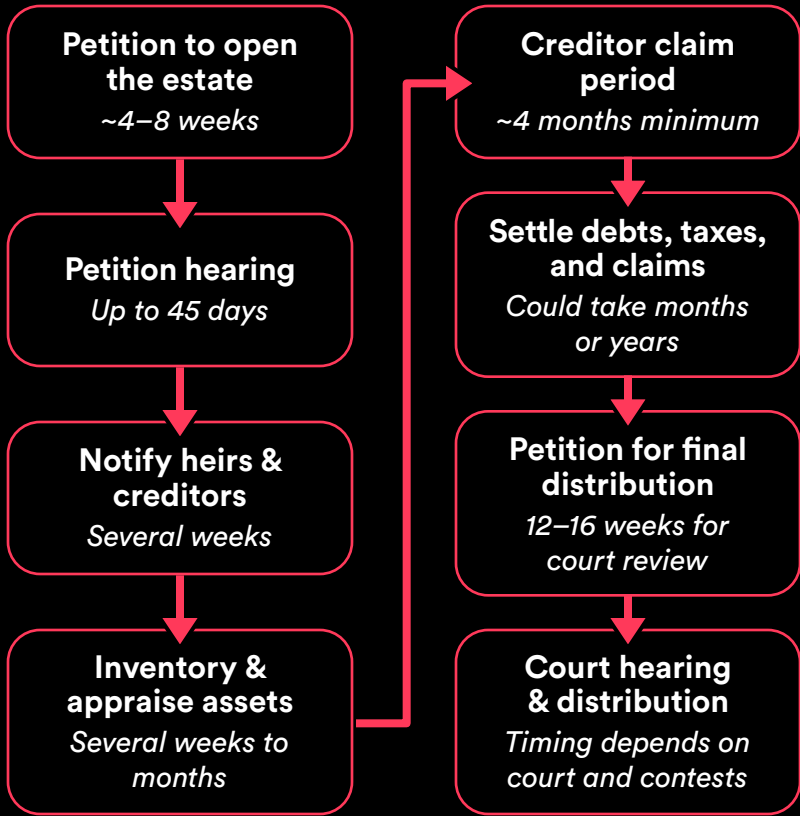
Petition to open the estate
~4–8 weeks

Petition hearing
Up to 45 days

Notify heirs & creditors
Several weeks

Inventory & appraise assets
Several weeks to months

Creditor claim period
~4 months minimum

Settle debts, taxes, and claims
Could take months or years

Petition for final distribution
12–16 weeks for court review

Court hearing & distribution
Timing depends on court and contests